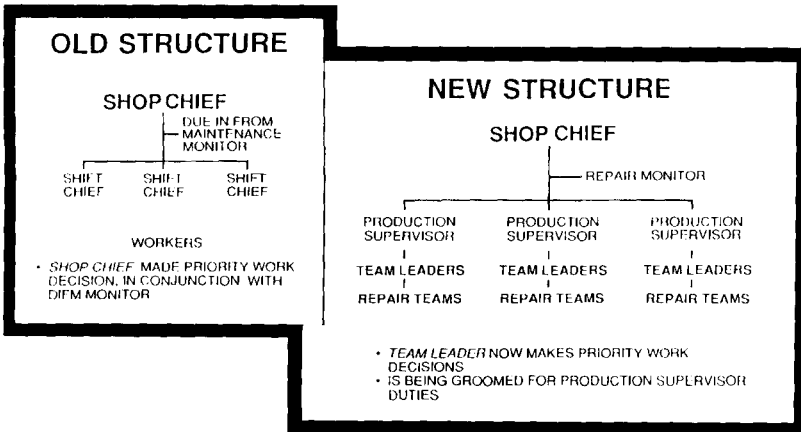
OLD STRUCTURE

SHOP CHIEF

DUE IN FROM MAINTENANCE MONITOR

SHIFT CHIEF

SHIFT CHIEF

SHIFT CHIEF

WORKERS

• SHOP CHIEF MADE PRIORITY WORK DECISION, IN CONJUNCTION WITH DIFM MONITOR

NEW STRUCTURE

SHOP CHIEF

REPAIR MONITOR

PRODUCTION SUPERVISOR

TEAM LEADERS

REPAIR TEAMS

PRODUCTION SUPERVISOR

TEAM LEADERS

REPAIR TEAMS

PRODUCTION SUPERVISOR

TEAM LEADERS

REPAIR TEAMS

• TEAM LEADER NOW MAKES PRIORITY WORK DECISIONS
• IS BEING GROOMED FOR PRODUCTION SUPERVISOR DUTIES